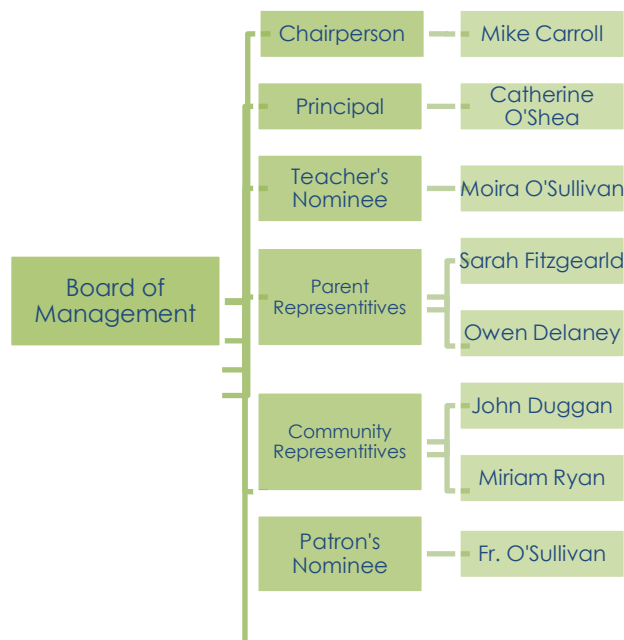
Board of Management

Chairperson

Mike Carroll

Principal

Catherine O'Shea

Teacher's Nominee

Moira O'Sullivan

Parent Representitives

Sarah Fitzgearld

Owen Delaney

Community Representitives

John Duggan

Miriam Ryan

Patron's Nominee

Fr. O'Sullivan